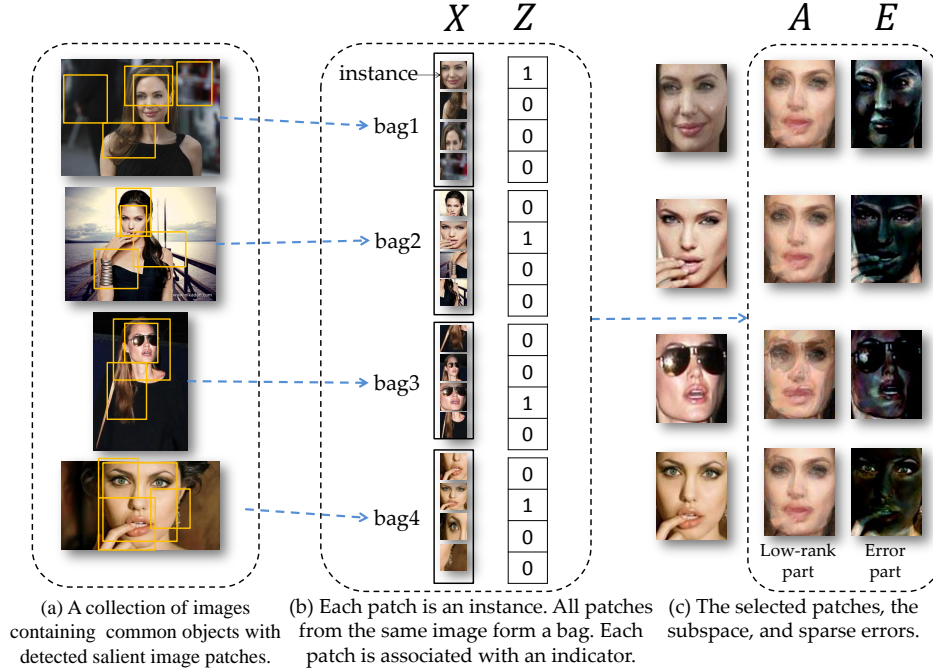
$X$ $Z$ $A$ $E$

instance

bag1

| 1 |
|---|
| 0 |
| 0 |
| 0 |

bag2

| 0 |
|---|
| 1 |
| 0 |
| 0 |

bag3

| 0 |
|---|
| 0 |
| 1 |
| 0 |

bag4

| 0 |
|---|
| 1 |
| 0 |
| 0 |

Low-rank part

Error part

(a) A collection of images containing common objects with detected salient image patches.

(b) Each patch is an instance. All patches from the same image form a bag. Each patch is associated with an indicator.

(c) The selected patches, the subspace, and sparse errors.